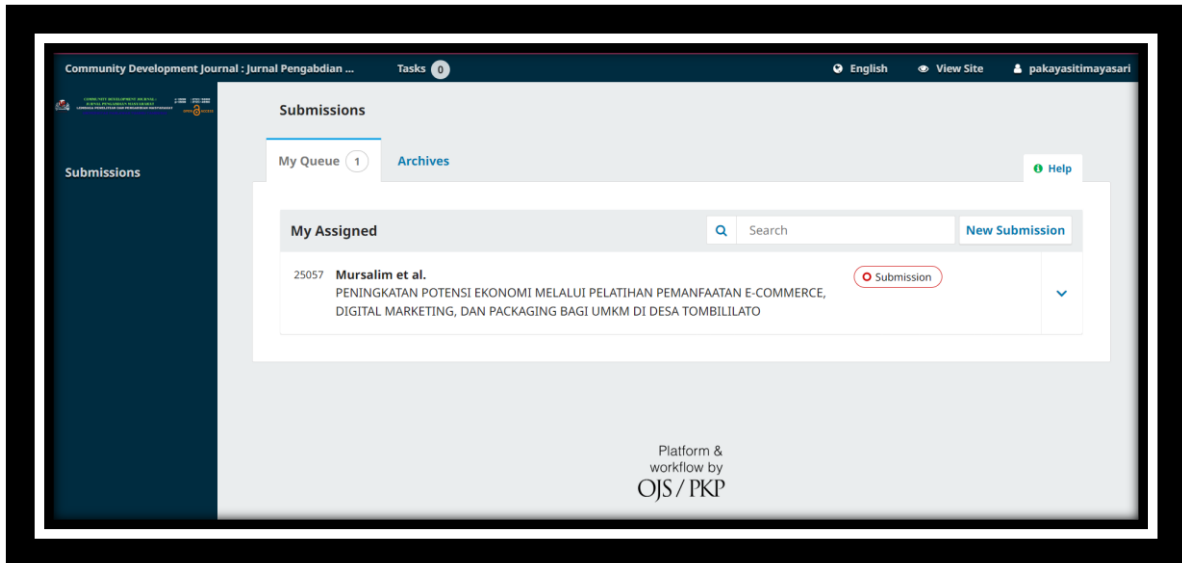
Community Development Journal : Jurnal Pengabdian ...

Tasks 0

English

View Site

pakayasitimayasari

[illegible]

Submissions

Submissions

My Queue 1

Archives

Help

My Assigned

Search

New Submission

25057 Mursalim et al.

PENINGKATAN POTENSI EKONOMI MELALUI PELATIHAN PEMANFAATAN E-COMMERCE, DIGITAL MARKETING, DAN PACKAGING BAGI UMKM DI DESA TOMBILILATO

Submission

Platform & workflow by OJS / PKP